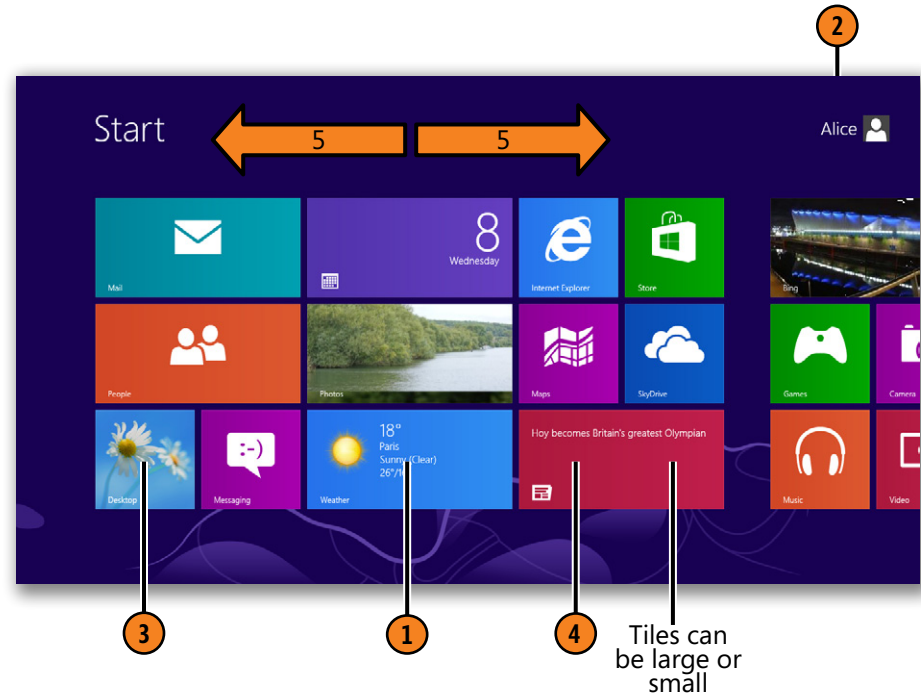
2

Start

5

5

Alice

Mail

8
Wednesday

Internet Explorer

Store

Bing

People

Photos

Maps

SkyDrive

Games

Camera

Desktop

Messaging

18°
Paris
Sunny (Clear)
26°/1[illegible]

Weather

Hoy becomes Britain's greatest Olympian

Music

Video

3

1

4

Tiles can be large or small